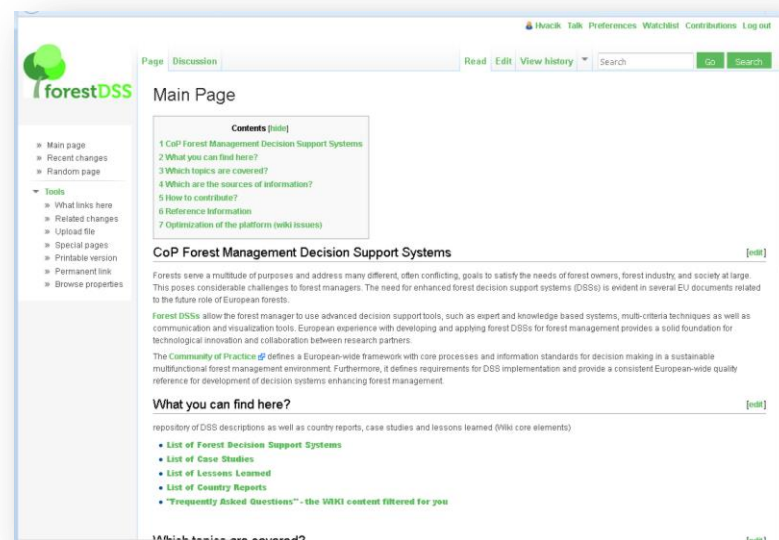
Hvacik Talk Preferences Watchlist Contributions Log out

forestDSS

Page Discussion

Read Edit View history Search Go Search

Main Page

Contents [hide]
1 CoP Forest Management Decision Support Systems
2 What you can find here?
3 Which topics are covered?
4 Which are the sources of information?
5 How to contribute?
6 Reference information
7 Optimization of the platform (wiki issues)

Main page
Recent changes
Random page

Tools
What links here
Related changes
Upload file
Special pages
Printable version
Permanent link
Browse properties

CoP Forest Management Decision Support Systems [edit]

Forests serve a multitude of purposes and address many different, often conflicting, goals to satisfy the needs of forest owners, forest industry, and society at large. This poses considerable challenges to forest managers. The need for enhanced forest decision support systems (DSSs) is evident in several EU documents related to the future role of European forests.

Forest DSSs allow the forest manager to use advanced decision support tools, such as expert and knowledge based systems, multi-criteria techniques as well as communication and visualization tools. European experience with developing and applying forest DSSs for forest management provides a solid foundation for technological innovation and collaboration between research partners.

The Community of Practice defines a European-wide framework with core processes and information standards for decision making in a sustainable multifunctional forest management environment. Furthermore, it defines requirements for DSS implementation and provide a consistent European-wide quality reference for development of decision systems enhancing forest management.

What you can find here? [edit]

repository of DSS descriptions as well as country reports, case studies and lessons learned (Wiki core elements)

- List of Forest Decision Support Systems
- List of Case Studies
- List of Lessons Learned
- List of Country Reports
- "Frequently Asked Questions" - the WIKI content filtered for you

Which topics are covered? [edit]